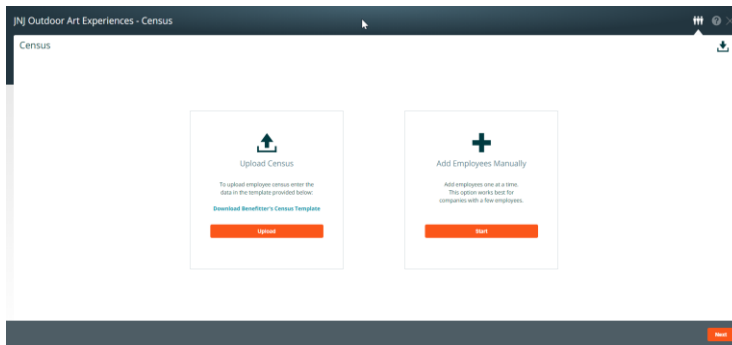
JNJ Outdoor Art Experiences - Census

Census

Upload Census

To upload employee census enter the data in the template provided below:

Download Benefitter's Census Template

Upload

Add Employees Manually

Add employees one at a time. This option works best for companies with a few employees.

Start

Next